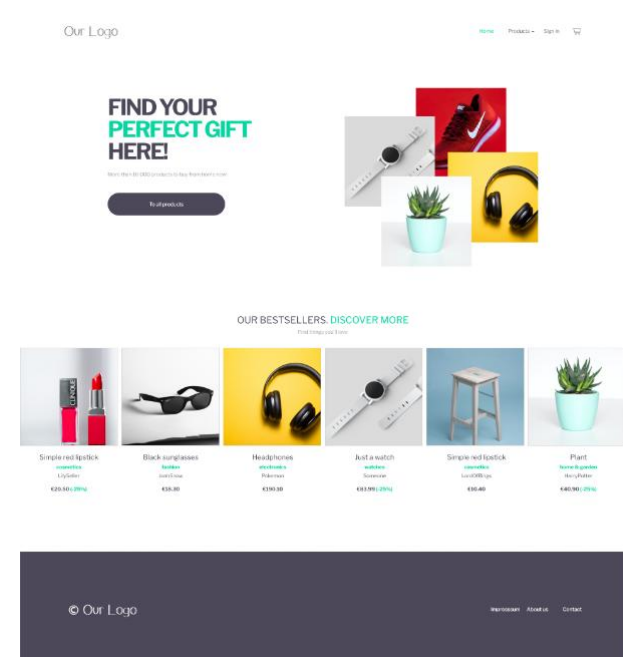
Our Logo

Home Products Sign in

FIND YOUR PERFECT GIFT HERE!

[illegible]

To all products

OUR BESTSELLERS. DISCOVER MORE

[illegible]

Simple red lipstick
cosmetics
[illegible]
€20.50 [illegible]

Black sunglasses
fashion
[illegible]
€35.30

Headphones
electronics
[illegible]
€150.10

Just a watch
watches
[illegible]
€83.99 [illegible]

Simple red lipstick
cosmetics
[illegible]
€10.40

Plant
home & garden
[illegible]
€40.90 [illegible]

© Our Logo

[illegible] About us Contact